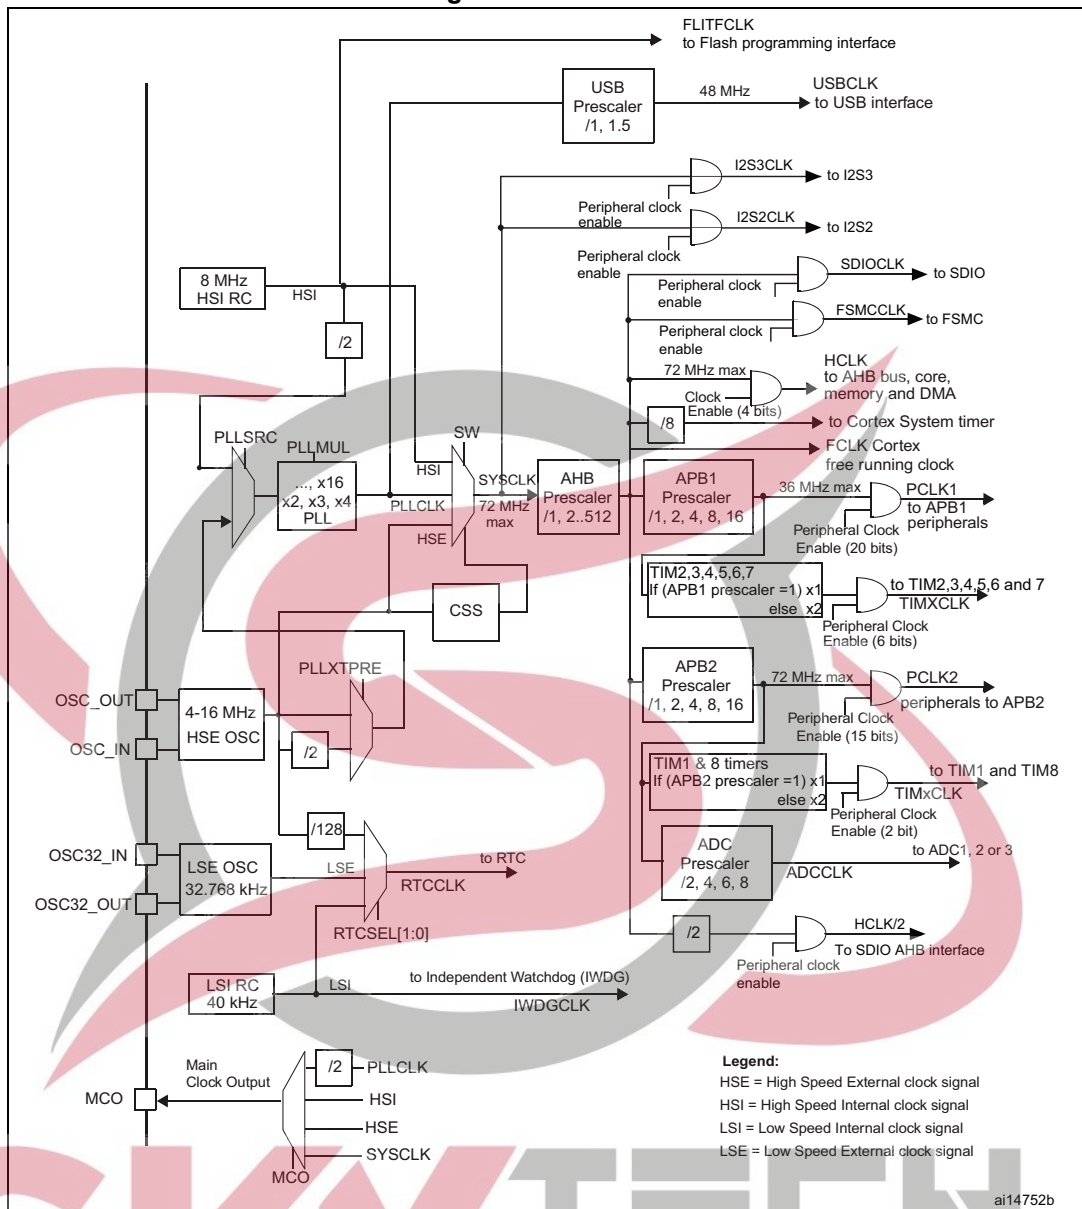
FLITFCLK
to Flash programming interface

USB Prescaler /1, 1.5

48 MHz

USBCLK
to USB interface

I2S3CLK
to I2S3

Peripheral clock enable

I2S2CLK
to I2S2

Peripheral clock enable

SDIOCLK
to SDIO

Peripheral clock enable

FSMCCLK
to FSMC

Peripheral clock enable

8 MHz HSI RC

HSI

/2

72 MHz max

HCLK
to AHB bus, core, memory and DMA

Clock Enable (4 bits)

/8

to Cortex System timer

FCLK Cortex free running clock

PLLSRC

PLLMUL

..., x16 x2, x3, x4 PLL

SW

HSI

PLLCLK

HSE

SYSCLK

72 MHz max

AHB Prescaler /1, 2..512

APB1 Prescaler /1, 2, 4, 8, 16

36 MHz max

PCLK1
to APB1 peripherals

Peripheral Clock Enable (20 bits)

TIM2,3,4,5,6,7
If (APB1 prescaler =1) x1
else x2

to TIM2,3,4,5,6 and 7
TIMXCLK

Peripheral Clock Enable (6 bits)

CSS

PLLXTPRE

APB2 Prescaler /1, 2, 4, 8, 16

72 MHz max

PCLK2
peripherals to APB2

Peripheral Clock Enable (15 bits)

OSC_OUT

OSC_IN

4-16 MHz HSE OSC

/2

TIM1 & 8 timers
If (APB2 prescaler =1) x1
else x2

to TIM1 and TIM8
TIMxCLK

Peripheral Clock Enable (2 bit)

/128

ADC Prescaler /2, 4, 6, 8

ADCCLK

to ADC1, 2 or 3

OSC32_IN

OSC32_OUT

LSE OSC 32.768 kHz

LSE

to RTC

RTCCLK

RTCSEL[1:0]

/2

HCLK/2
To SDIO AHB interface

Peripheral clock enable

LSI RC 40 kHz

LSI

to Independent Watchdog (IWDG)

IWDGCLK

Main Clock Output

/2

PLLCLK

HSI

HSE

SYSCLK

MCO

MCO

Legend:
HSE = High Speed External clock signal
HSI = High Speed Internal clock signal
LSI = Low Speed Internal clock signal
LSE = Low Speed External clock signal

ai14752b